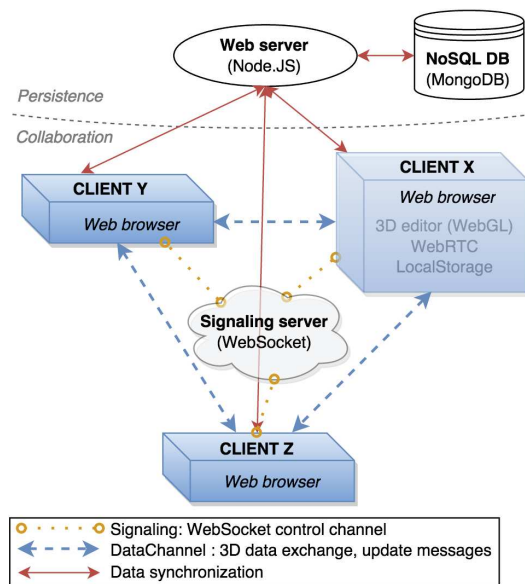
Web server
(Node.JS)

NoSQL DB
(MongoDB)

Persistence

Collaboration

CLIENT Y
Web browser

CLIENT X
Web browser
3D editor (WebGL)
WebRTC
LocalStorage

Signaling server
(WebSocket)

CLIENT Z
Web browser

Signaling: WebSocket control channel
DataChannel : 3D data exchange, update messages
Data synchronization